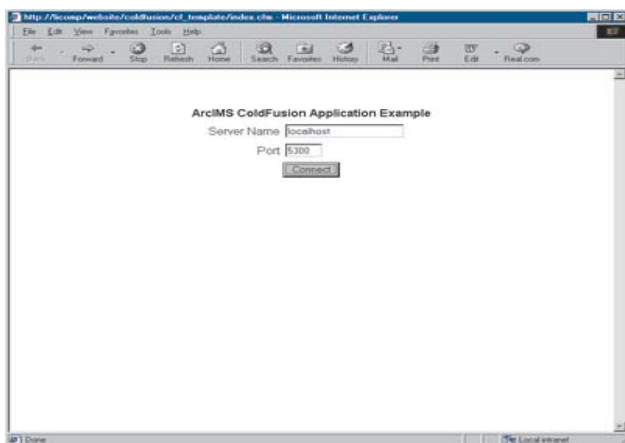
http://localhost/website/coldfusion/cf_template/index.cfm - Microsoft Internet Explorer

File Edit View Favorites Tools Help

Back Forward Stop Refresh Home Search Favorites History Mail Print Edit Real.com

ArcIMS ColdFusion Application Example

Server Name localhost

Port 5300

Connect

Done

Local intranet